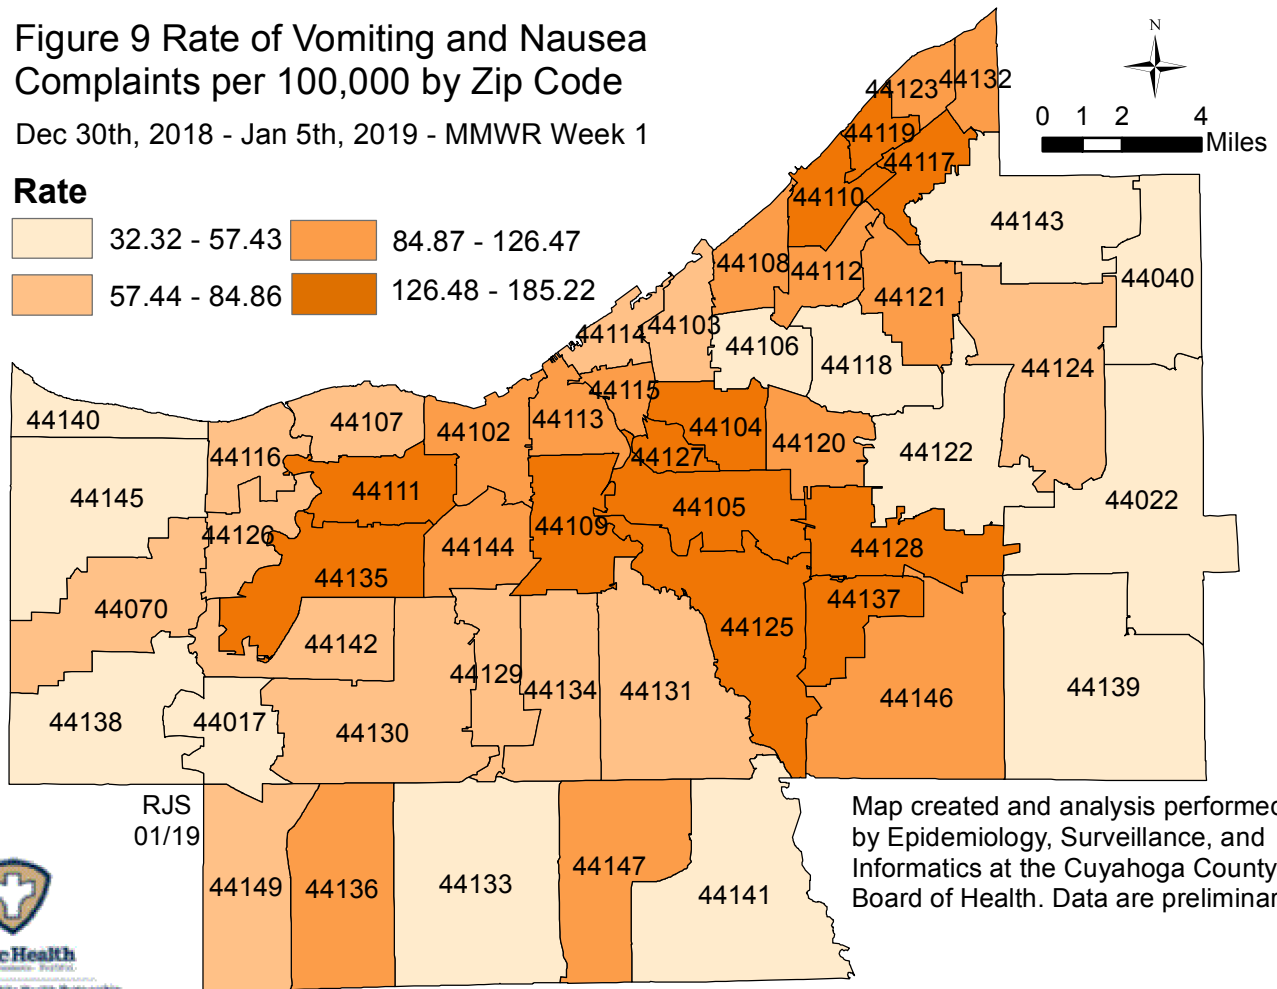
Figure 9 Rate of Vomiting and Nausea Complaints per 100,000 by Zip Code

Dec 30th, 2018 - Jan 5th, 2019 - MMWR Week 1

Rate

32.32 - 57.43
57.44 - 84.86
84.87 - 126.47
126.48 - 185.22

N

0 1 2 4 Miles

44123 44132
44119
44117
44110
44143
44108 44112
44121
44040
44114 44103
44106
44118
44124
44115
44140
44107
44102
44113
44104
44120
44122
44116
44127
44111
44105
44022
44145
44109
44126
44144
44128
44135
44137
44070
44125
44142
44129
44134 44131
44146
44139
44138 44017
44130
RJS 01/19
44149 44136
44133
44147
44141

Map created and analysis performe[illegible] by Epidemiology, Surveillance, and Informatics at the Cuyahoga County Board of Health. Data are prelimina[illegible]

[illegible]cHealth